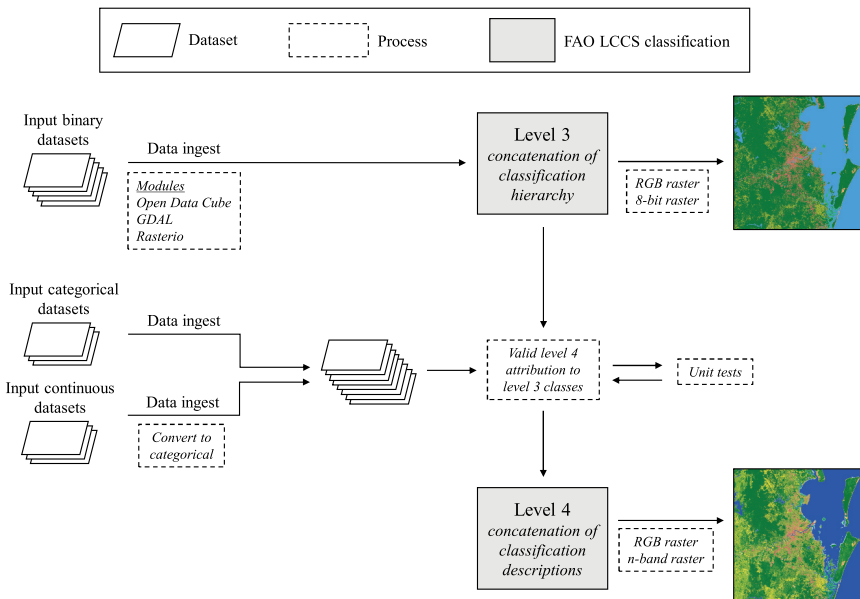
Dataset

Process

FAO LCCS classification

Input binary datasets

Data ingest

Modules
Open Data Cube
GDAL
Rasterio

Level 3
concatenation of classification hierarchy

RGB raster
8-bit raster

Input categorical datasets

Data ingest

Input continuous datasets

Data ingest

Convert to categorical

Valid level 4 attribution to level 3 classes

Unit tests

Level 4
concatenation of classification descriptions

RGB raster
n-band raster